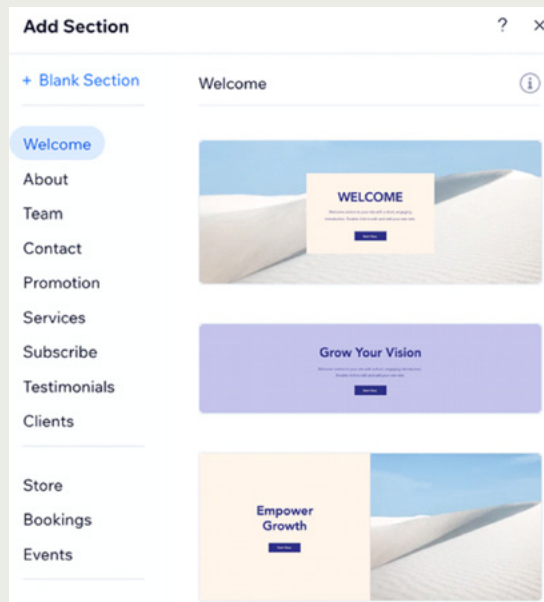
Add Section

? ×

+ Blank Section

Welcome

About

Team

Contact

Promotion

Services

Subscribe

Testimonials

Clients

Store

Bookings

Events

Welcome

i

WELCOME

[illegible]

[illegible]

Grow Your Vision

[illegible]

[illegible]

Empower Growth

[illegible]